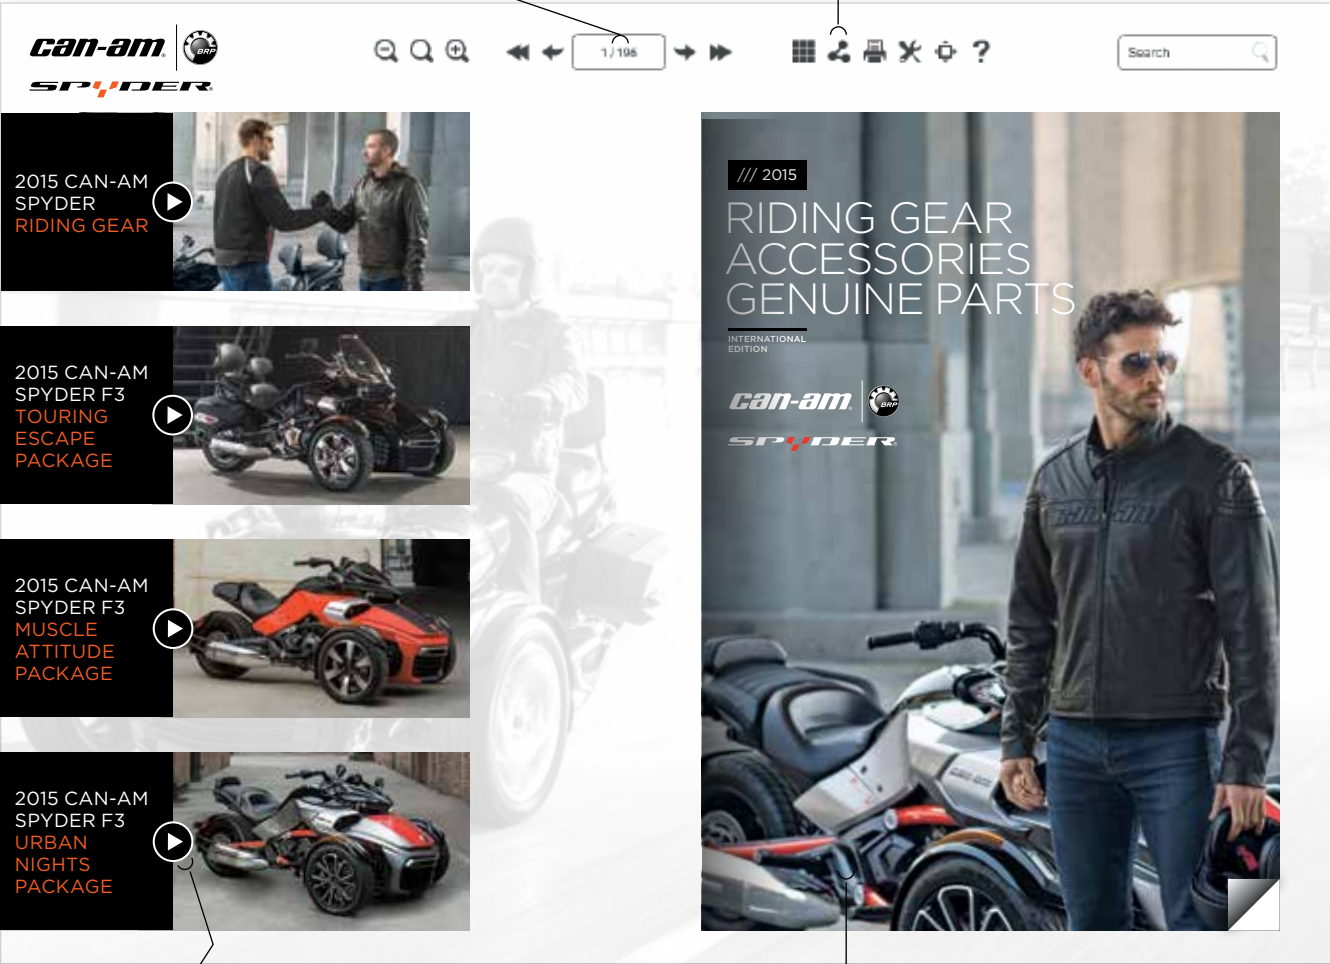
can-am BRP
SPYDER

1 / 196

Search

2015 CAN-AM SPYDER RIDING GEAR

2015 CAN-AM SPYDER F3 TOURING ESCAPE PACKAGE

2015 CAN-AM SPYDER F3 MUSCLE ATTITUDE PACKAGE

2015 CAN-AM SPYDER F3 URBAN NIGHTS PACKAGE

/// 2015
RIDING GEAR
ACCESSORIES
GENUINE PARTS

INTERNATIONAL EDITION

can-am BRP
SPYDER